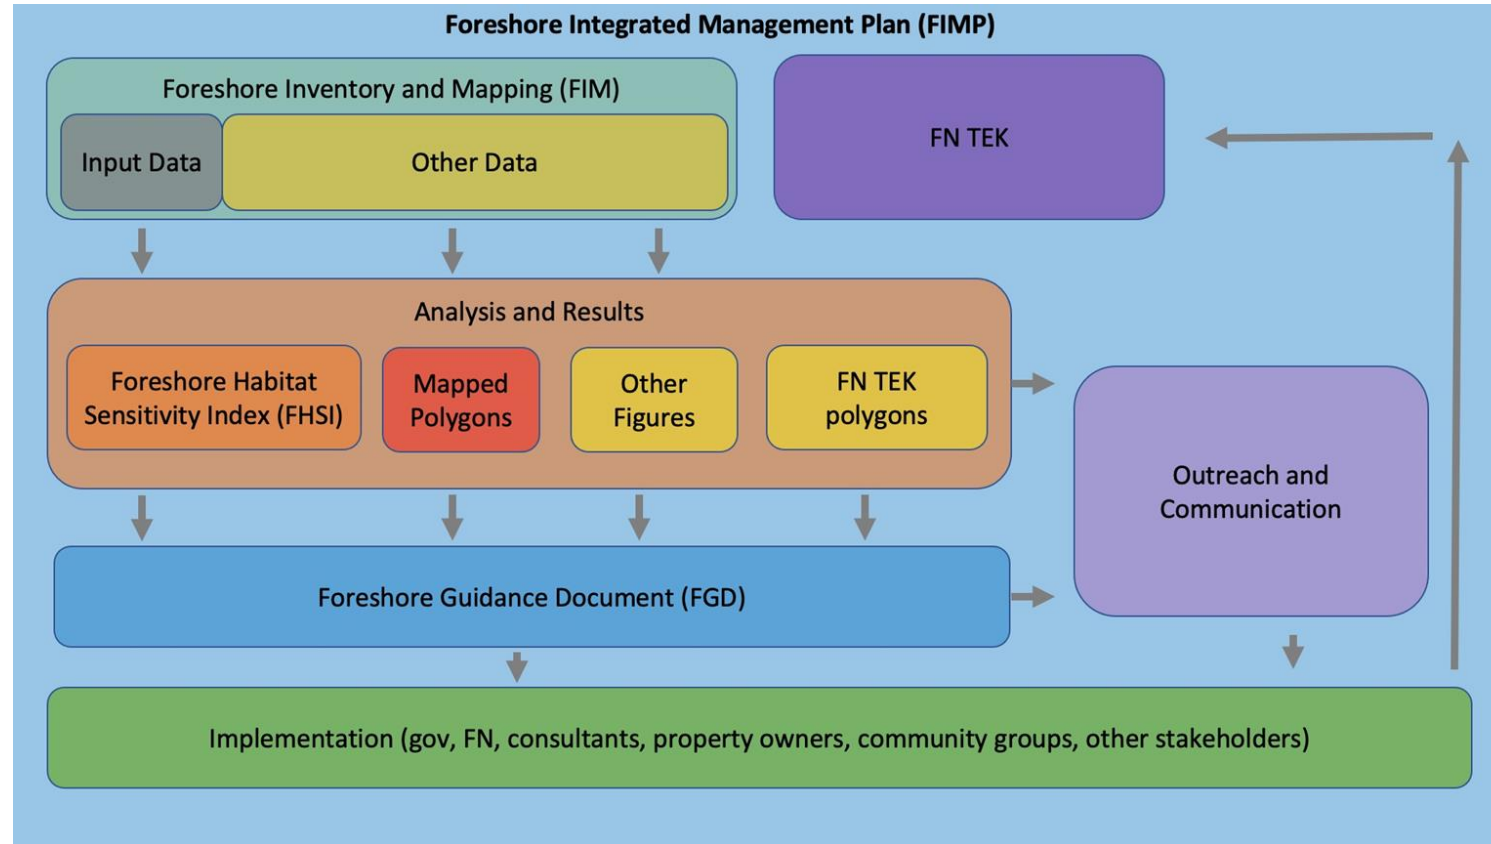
Foreshore Integrated Management Plan (FIMP)

Foreshore Inventory and Mapping (FIM)

Input Data

Other Data

FN TEK

Analysis and Results

Foreshore Habitat Sensitivity Index (FHSI)

Mapped Polygons

Other Figures

FN TEK polygons

Outreach and Communication

Foreshore Guidance Document (FGD)

Implementation (gov, FN, consultants, property owners, community groups, other stakeholders)